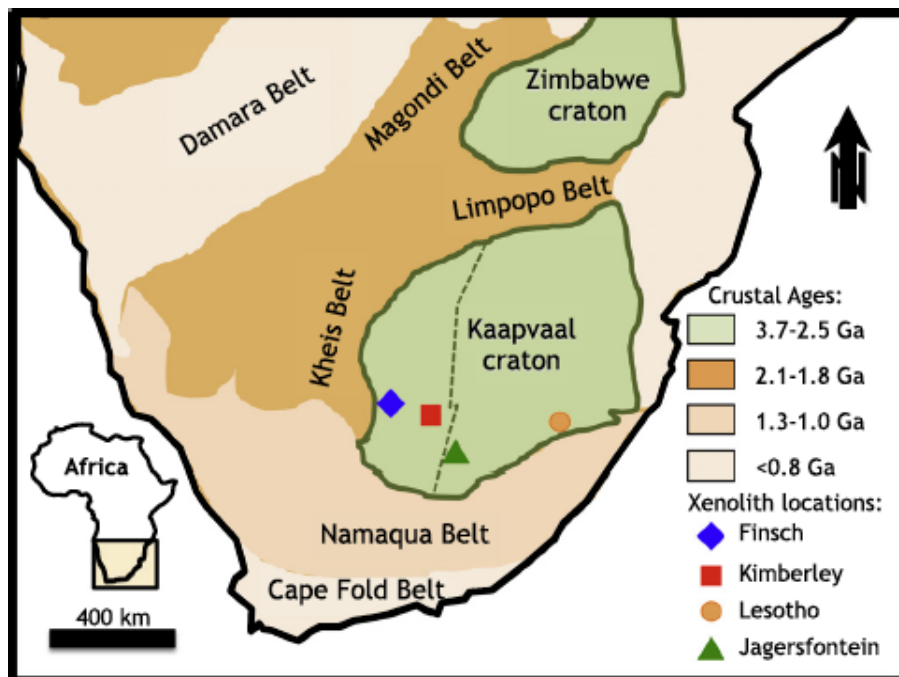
Damara Belt

Magondi Belt

Zimbabwe craton

Limpopo Belt

Kheis Belt

Kaapvaal craton

Namaqua Belt

Cape Fold Belt

Africa

400 km

Crustal Ages:

3.7-2.5 Ga

2.1-1.8 Ga

1.3-1.0 Ga

<0.8 Ga

Xenolith locations:

Finsch

Kimberley

Lesotho

Jagersfontein